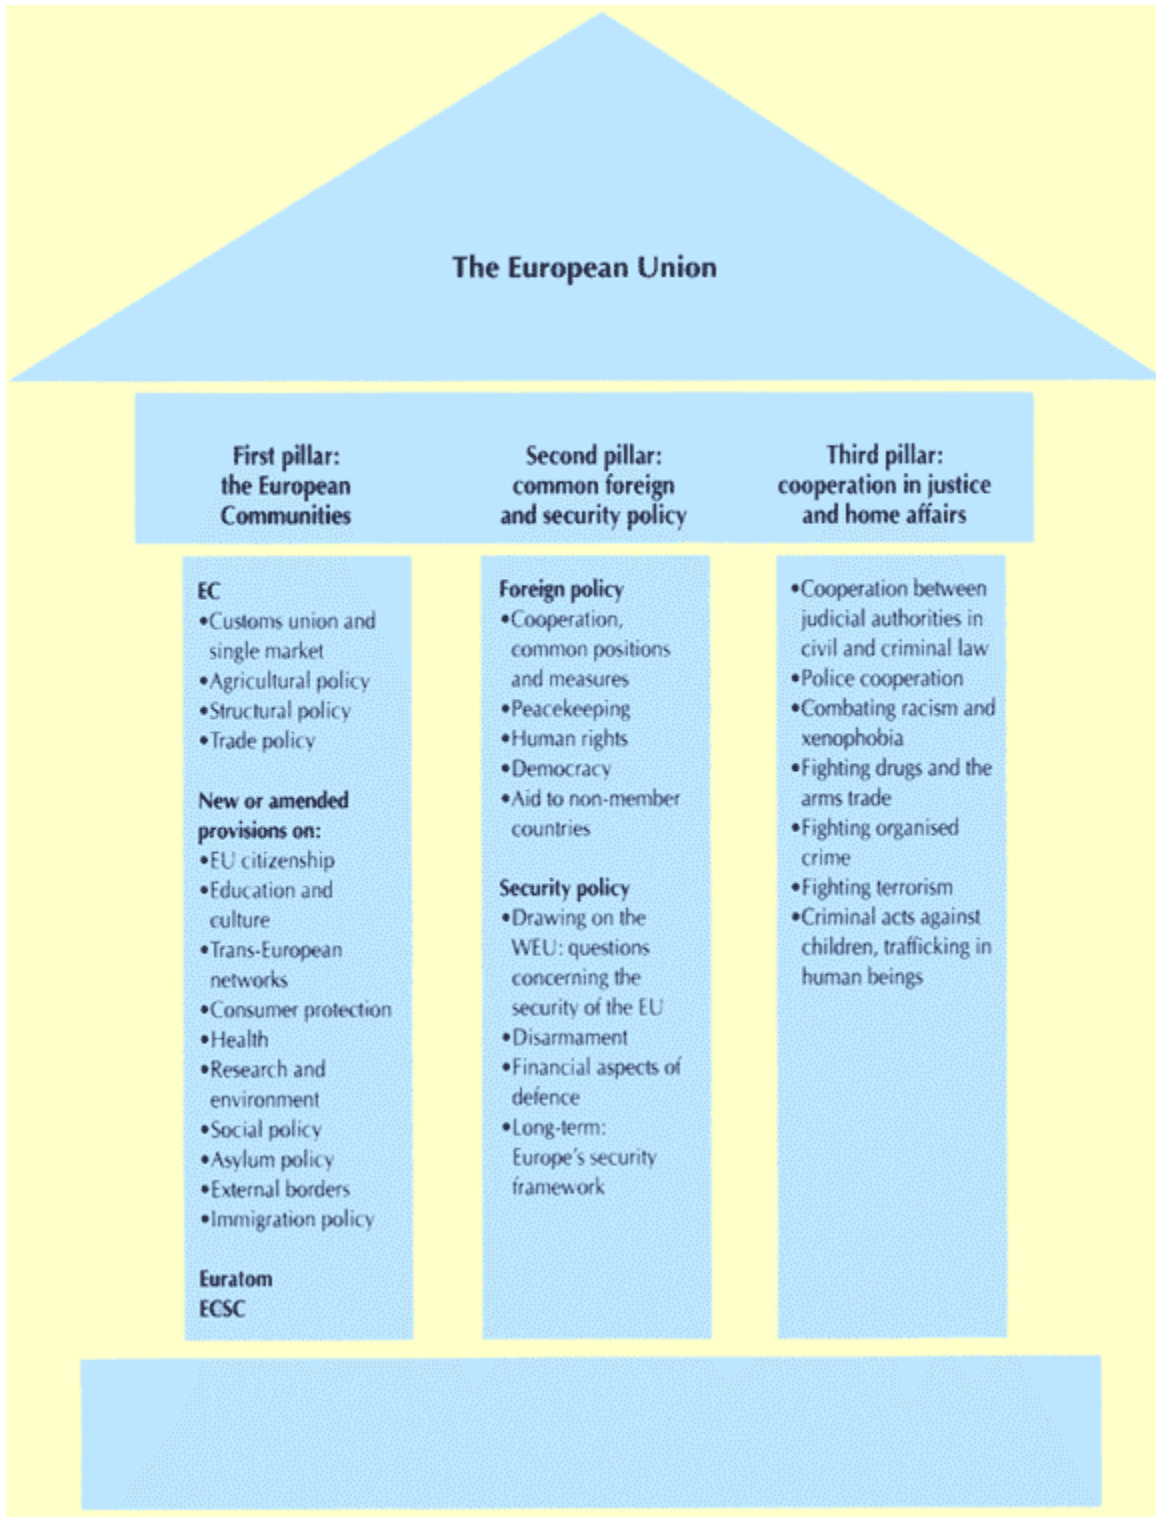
The European Union

First pillar: the European Communities

Second pillar: common foreign and security policy

Third pillar: cooperation in justice and home affairs

EC
•Customs union and single market
•Agricultural policy
•Structural policy
•Trade policy

New or amended provisions on:
•EU citizenship
•Education and culture
•Trans-European networks
•Consumer protection
•Health
•Research and environment
•Social policy
•Asylum policy
•External borders
•Immigration policy

Euratom
ECSC

Foreign policy
•Cooperation, common positions and measures
•Peacekeeping
•Human rights
•Democracy
•Aid to non-member countries

Security policy
•Drawing on the WEU: questions concerning the security of the EU
•Disarmament
•Financial aspects of defence
•Long-term: Europe's security framework

•Cooperation between judicial authorities in civil and criminal law
•Police cooperation
•Combating racism and xenophobia
•Fighting drugs and the arms trade
•Fighting organised crime
•Fighting terrorism
•Criminal acts against children, trafficking in human beings